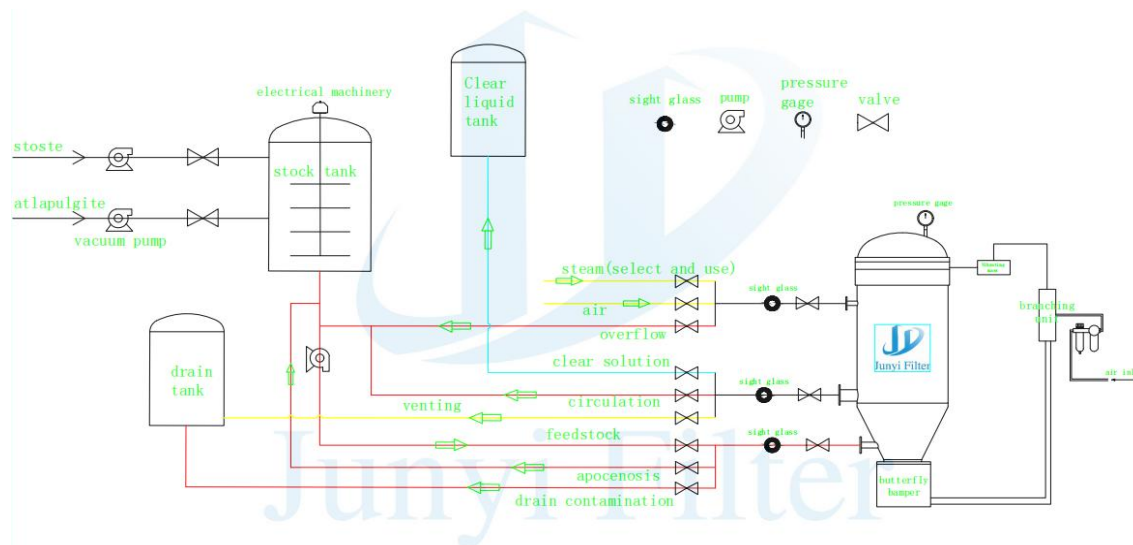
Clear liquid tank

sight glass pump pressure gage valve

electrical machinery

stoste

stock tank

atlapulgite

vacuum pump

pressure gage

steam(select and use)

air

overflow

sight glass

branching unit

Junyi Filter

air in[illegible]

drain tank

clear solution

sight glass

circulation

venting

feedstock

sight glass

apocenosis

drain contamination

butterfly bamper

Junyi Filter